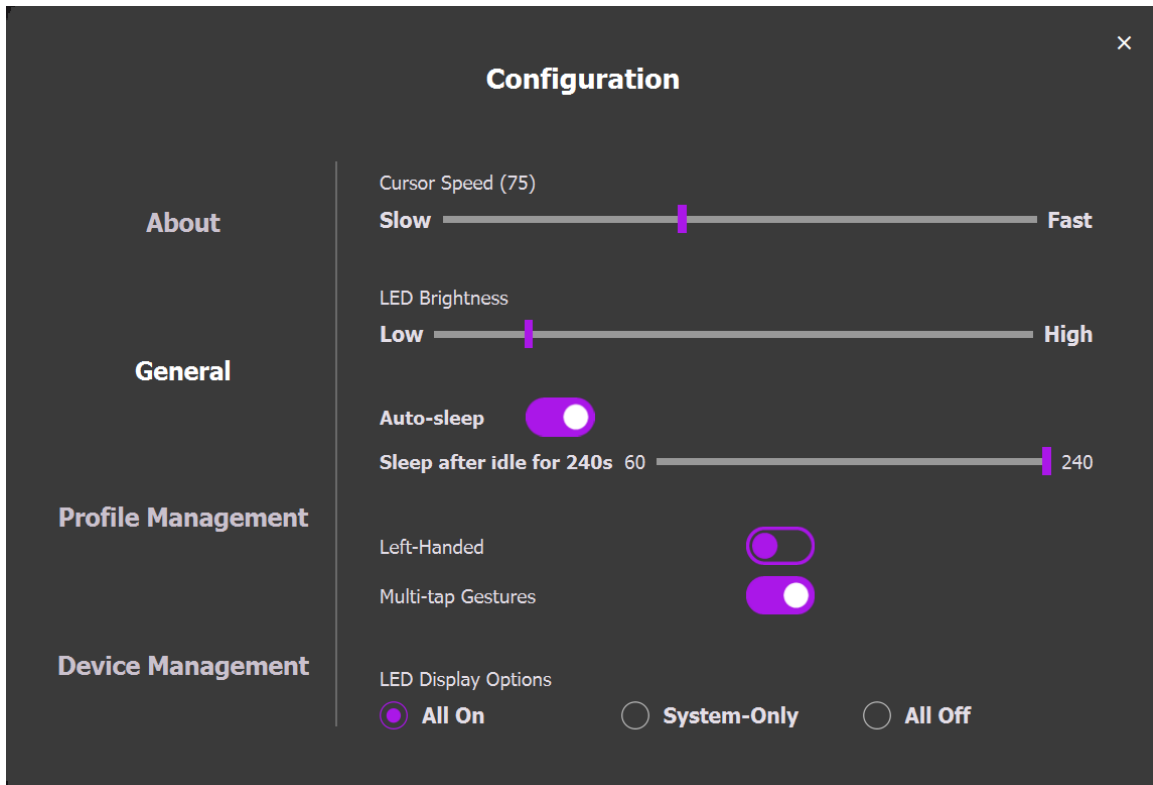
×

Configuration

About

General

Profile Management

Device Management

Cursor Speed (75)

Slow Fast

LED Brightness

Low High

Auto-sleep

Sleep after idle for 240s 60 240

Left-Handed

Multi-tap Gestures

LED Display Options

All On System-Only All Off